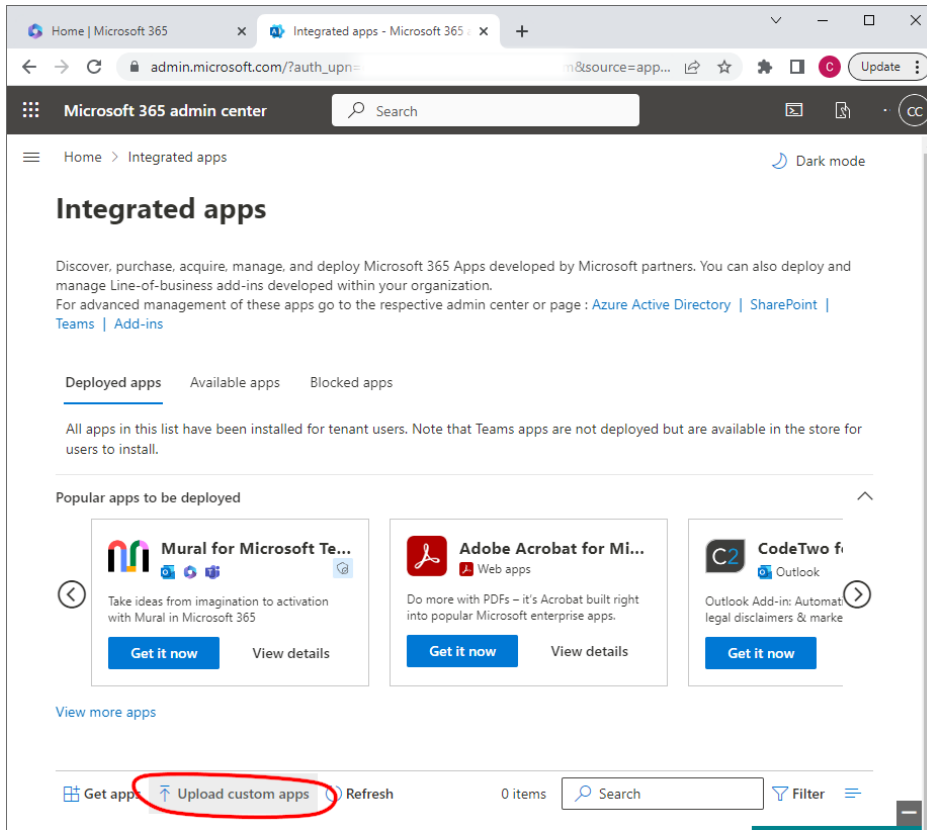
Home | Microsoft 365
Integrated apps - Microsoft 365 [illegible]
+
admin.microsoft.com/?auth_upn=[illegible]n&source=app...
C
Update

Microsoft 365 admin center
Search
CC

Home > Integrated apps
Dark mode

Integrated apps

Discover, purchase, acquire, manage, and deploy Microsoft 365 Apps developed by Microsoft partners. You can also deploy and manage Line-of-business add-ins developed within your organization.
For advanced management of these apps go to the respective admin center or page : Azure Active Directory | SharePoint | Teams | Add-ins

Deployed apps Available apps Blocked apps

All apps in this list have been installed for tenant users. Note that Teams apps are not deployed but are available in the store for users to install.

Popular apps to be deployed

Mural for Microsoft Te...
Take ideas from imagination to activation with Mural in Microsoft 365
Get it now
View details

Adobe Acrobat for Mi...
Web apps
Do more with PDFs – it's Acrobat built right into popular Microsoft enterprise apps.
Get it now
View details

CodeTwo f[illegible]
Outlook
Outlook Add-in: Automati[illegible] legal disclaimers & marke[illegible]
Get it now

View more apps

Get apps
Upload custom apps
Refresh
0 items
Search
Filter